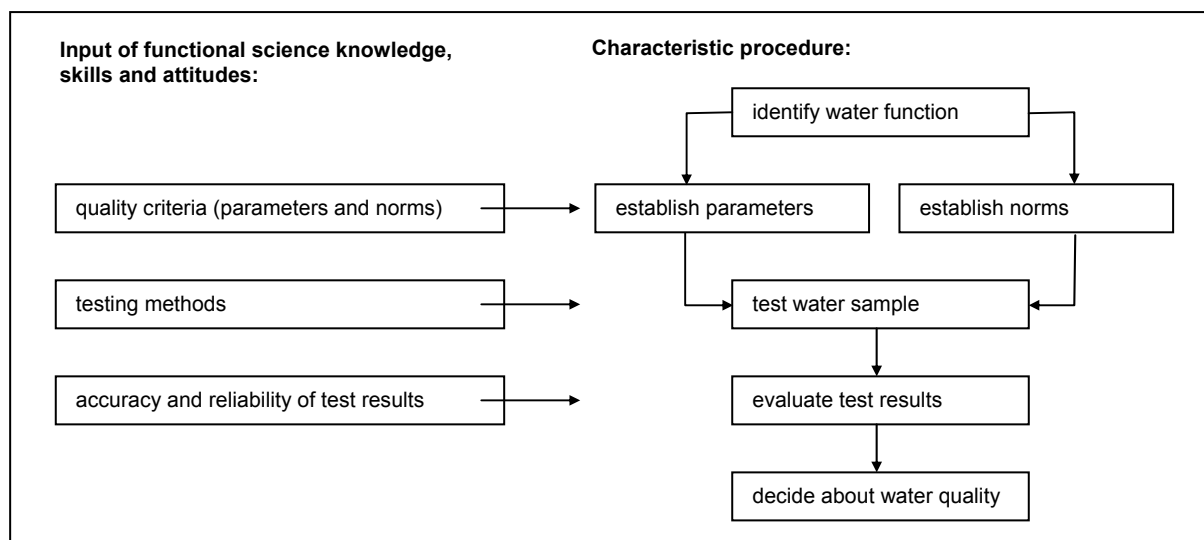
Input of functional science knowledge, skills and attitudes:

Characteristic procedure:

identify water function

quality criteria (parameters and norms)

establish parameters

establish norms

testing methods

test water sample

accuracy and reliability of test results

evaluate test results

decide about water quality